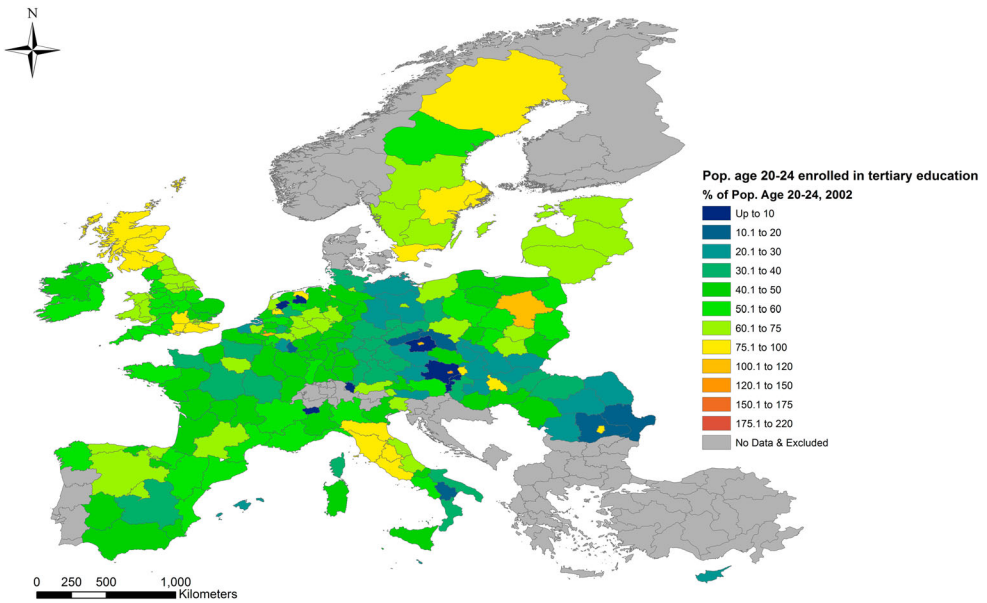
N

Pop. age 20-24 enrolled in tertiary education
% of Pop. Age 20-24, 2002
Up to 10
10.1 to 20
20.1 to 30
30.1 to 40
40.1 to 50
50.1 to 60
60.1 to 75
75.1 to 100
100.1 to 120
120.1 to 150
150.1 to 175
175.1 to 220
No Data & Excluded

0 250 500 1,000 Kilometers